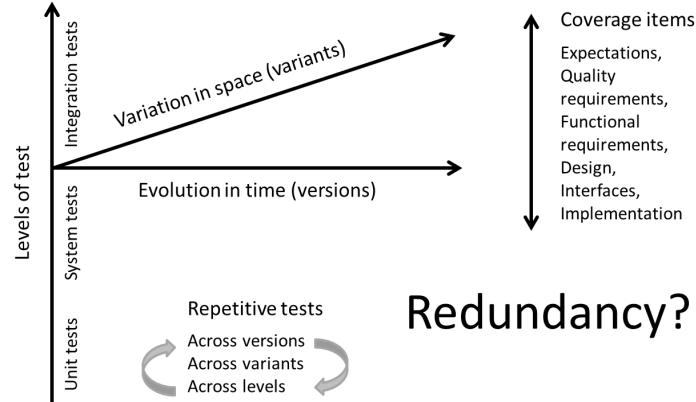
Levels of test

Integration tests

System tests

Unit tests

Variation in space (variants)

Evolution in time (versions)

Coverage items

Expectations, Quality requirements, Functional requirements, Design, Interfaces, Implementation

Repetitive tests

Across versions
Across variants
Across levels

Redundancy?